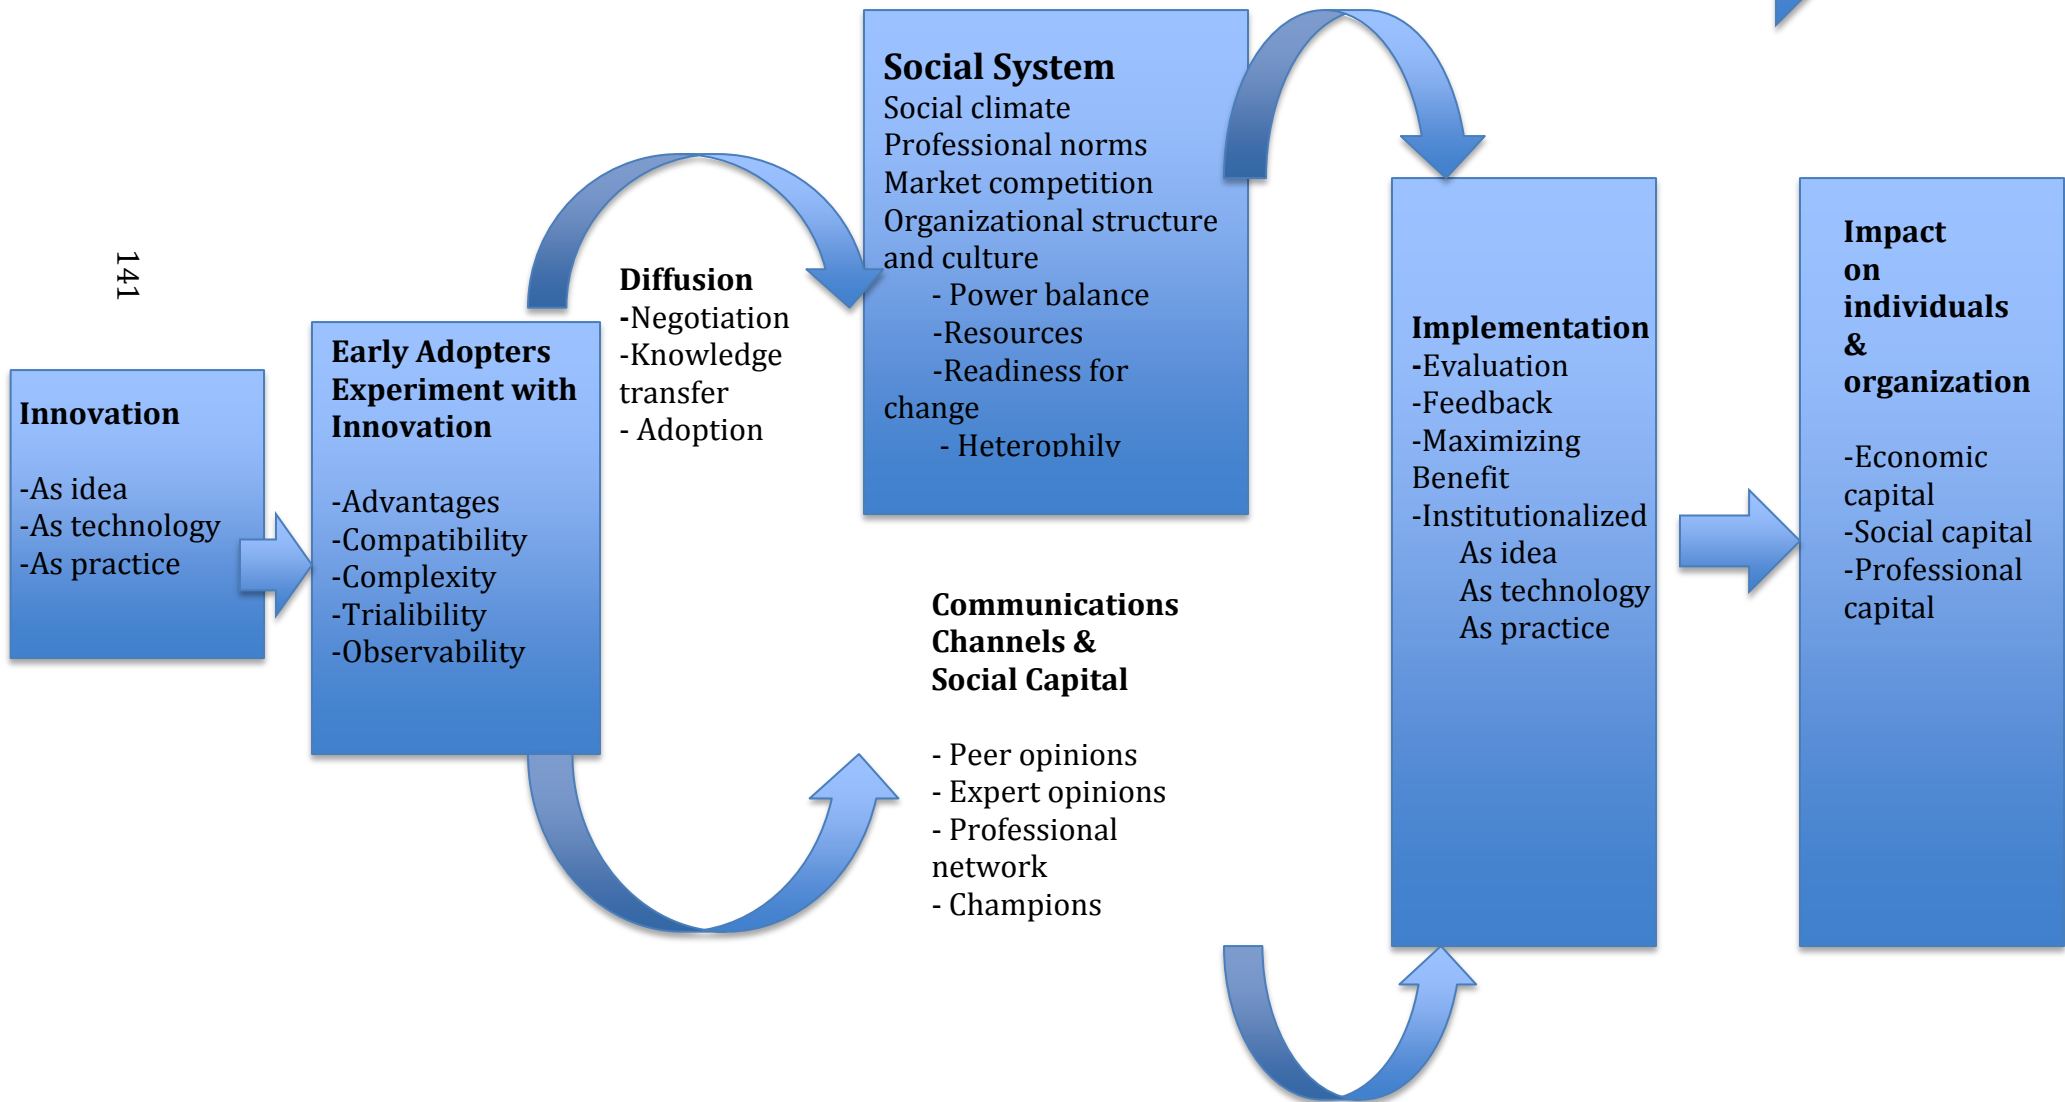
141

Innovation

-As idea
-As technology
-As practice

Early Adopters Experiment with Innovation

-Advantages
-Compatibility
-Complexity
-Trialibility
-Observability

Diffusion
-Negotiation
-Knowledge transfer
- Adoption

Social System
Social climate
Professional norms
Market competition
Organizational structure and culture
- Power balance
-Resources
-Readiness for change
- Heterophily

Communications Channels & Social Capital

- Peer opinions
- Expert opinions
- Professional network
- Champions

Implementation
-Evaluation
-Feedback
-Maximizing Benefit
-Institutionalized
As idea
As technology
As practice

Impact on individuals & organization

-Economic capital
-Social capital
-Professional capital